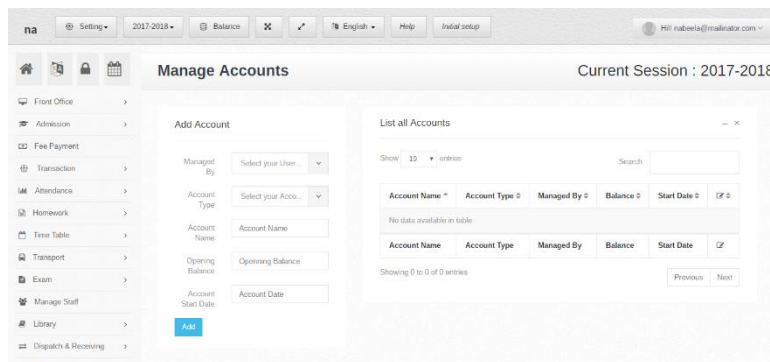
na Setting 2017-2018 Balance English Help Initial setup Hi!! nabeela@mailinator.com

Manage Accounts

Current Session : 2017-2018

Front Office
Admission
Fee Payment
Transaction
Attendance
Homework
Time Table
Transport
Exam
Manage Staff
Library
Dispatch & Receiving

Add Account

Managed By: Select your User...
Account Type: Select your Acco...
Account Name: Account Name
Opening Balance: Oppening Balance
Account Start Date: Account Date

Add

List all Accounts

Show 10 entries

Search

| Account Name | Account Type | Managed By | Balance | Start Date | |
|---|---|---|---|---|---|
| No data available in table | | | | | |
| Account Name | Account Type | Managed By | Balance | Start Date | |

Showing 0 to 0 of 0 entries

Previous Next